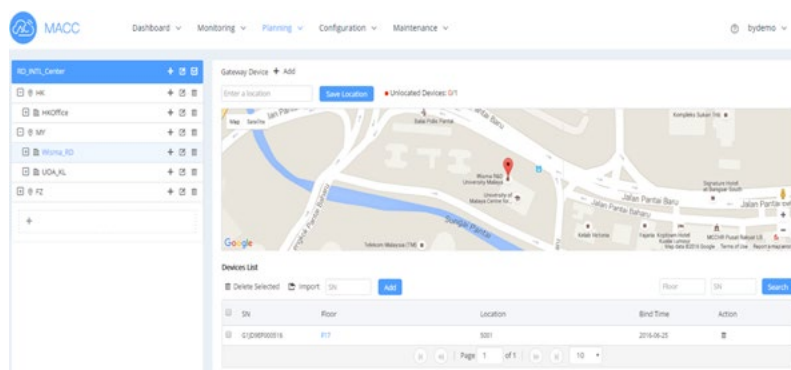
MACC

Dashboard ∨ Monitoring ∨ Planning ∨ Configuration ∨ Maintenance ∨

bydemo ∨

RD_INTL_Center

HK

HKOffice

MY

Wisma_RD

UDA_KL

FZ

+

Gateway Device + Add

Enter a location

Save Location

Unlocated Devices: 0/1

Map Satellite

Jalan Pantai

Balai Polis Pantai

Jalan Pantai Baru

Kompleks Sukan TNB

Wisma R&D University Malaya

University of Malaya Centre for...

Jalan Pantai Baharu

Signature Hotel at Bangsar South

Jalan Pantai Baru

Sungai Pantai

Telekom Malaysia (TM)

Kolej Vokasional

Yayasan Kolej Kuala Lumpur

MCOHR Pusat Rekod LS

Map data ©2016 Google Terms of Use Report a map error

Google

Devices List

Delete Selected Import SN Add

Floor SN Search

| | SN | Floor | Location | Bind Time | Action |
|---|---|---|---|---|---|
| | G1JD9EP000516 | F17 | 5001 | 2016-06-25 | |

Page 1 of 1 10